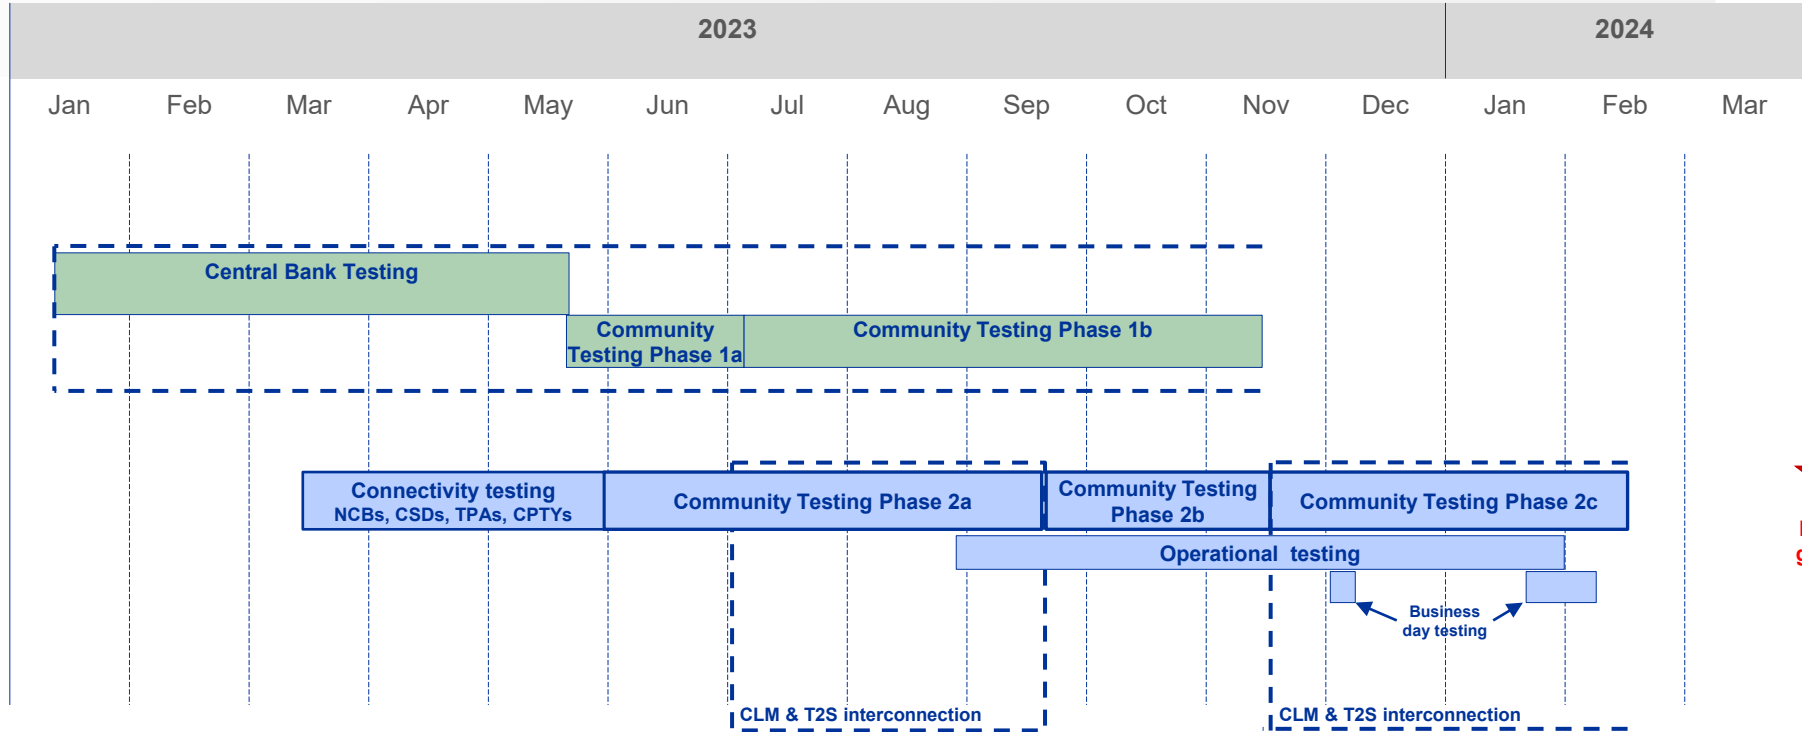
2023

2024

Jan Feb Mar Apr May Jun Jul Aug Sep Oct Nov Dec Jan Feb Mar

Central Bank Testing

Community Testing Phase 1a

Community Testing Phase 1b

Connectivity testing
NCBs, CSDs, TPAs, CPTYs

Community Testing Phase 2a

Community Testing Phase 2b

Community Testing Phase 2c

Operational testing

Business day testing

CLM & T2S interconnection

CLM & T2S interconnection